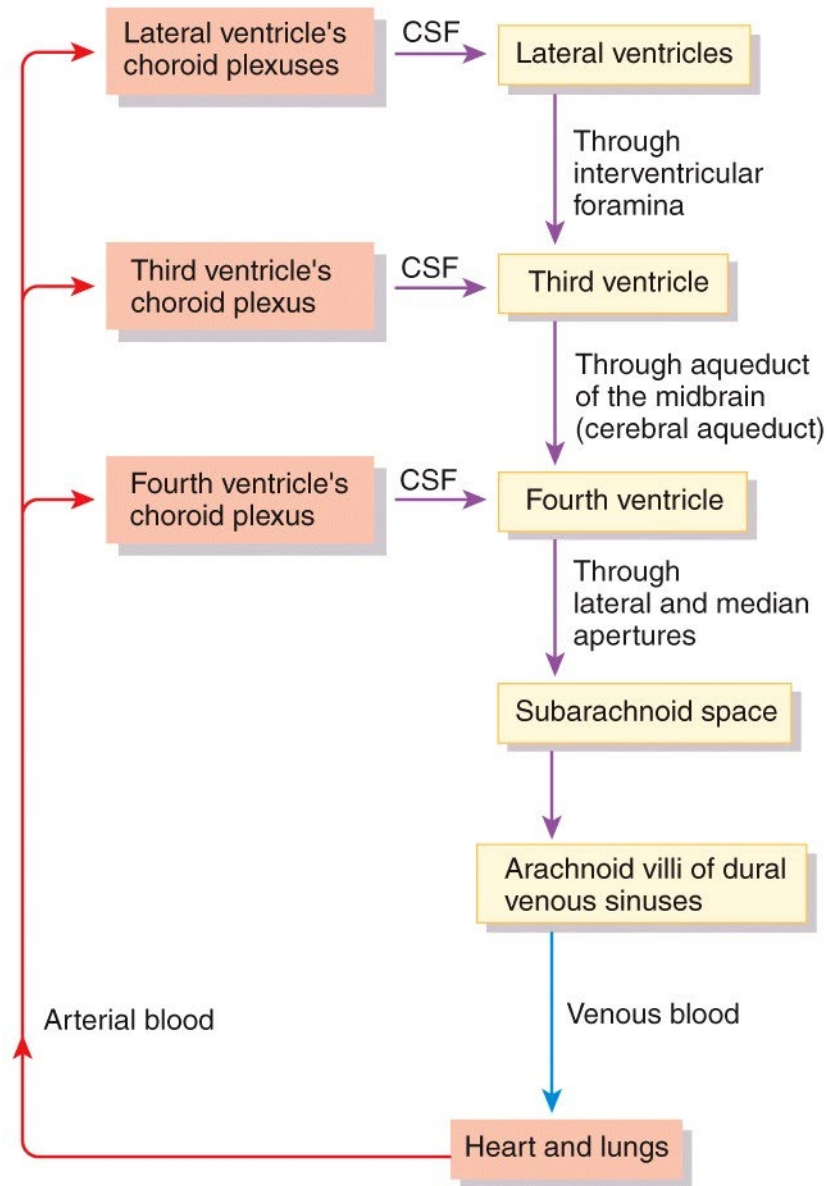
Lateral ventricle's choroid plexuses

CSF

Lateral ventricles

Through interventricular foramina

Third ventricle's choroid plexus

CSF

Third ventricle

Through aqueduct of the midbrain (cerebral aqueduct)

Fourth ventricle's choroid plexus

CSF

Fourth ventricle

Through lateral and median apertures

Subarachnoid space

Arachnoid villi of dural venous sinuses

Venous blood

Arterial blood

Heart and lungs